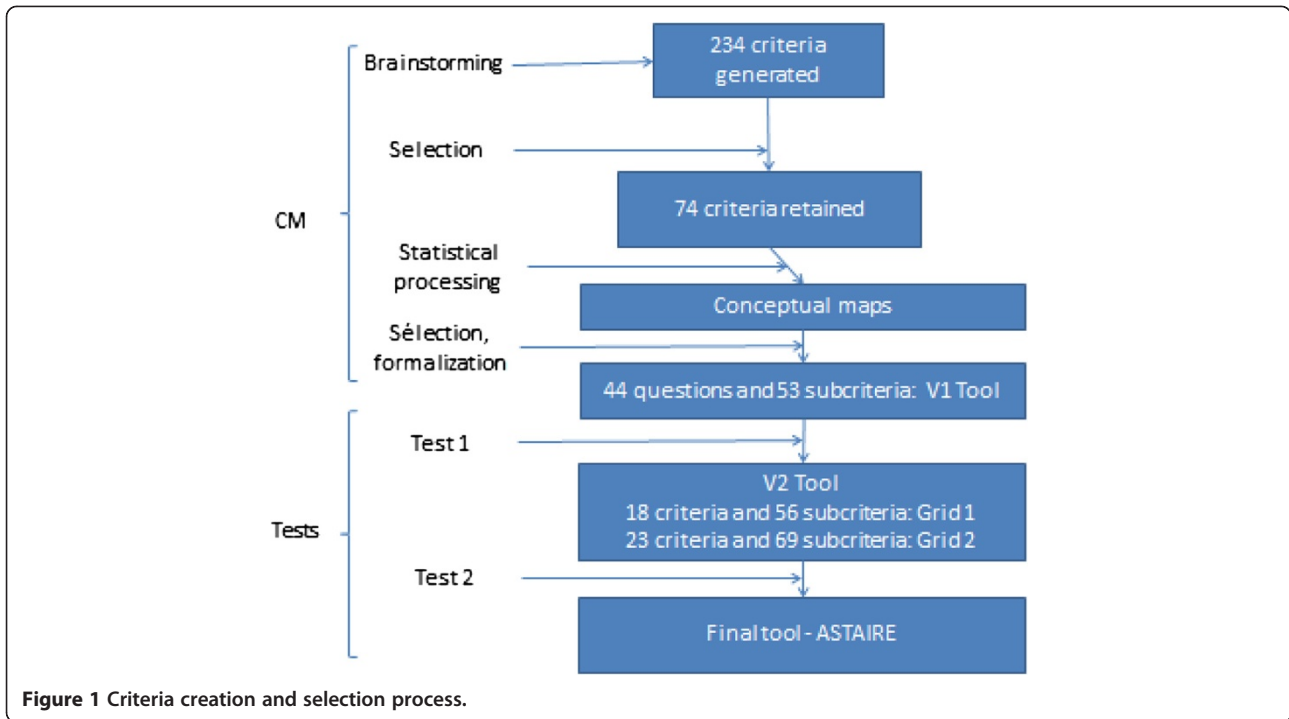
CM

Brainstorming

234 criteria generated

Selection

74 criteria retained

Statistical processing

Conceptual maps

Sélection, formalization

44 questions and 53 subcriteria: V1 Tool

Tests

Test 1

V2 Tool
18 criteria and 56 subcriteria: Grid 1
23 criteria and 69 subcriteria: Grid 2

Test 2

Final tool - ASTAIRE

Figure 1 Criteria creation and selection process.